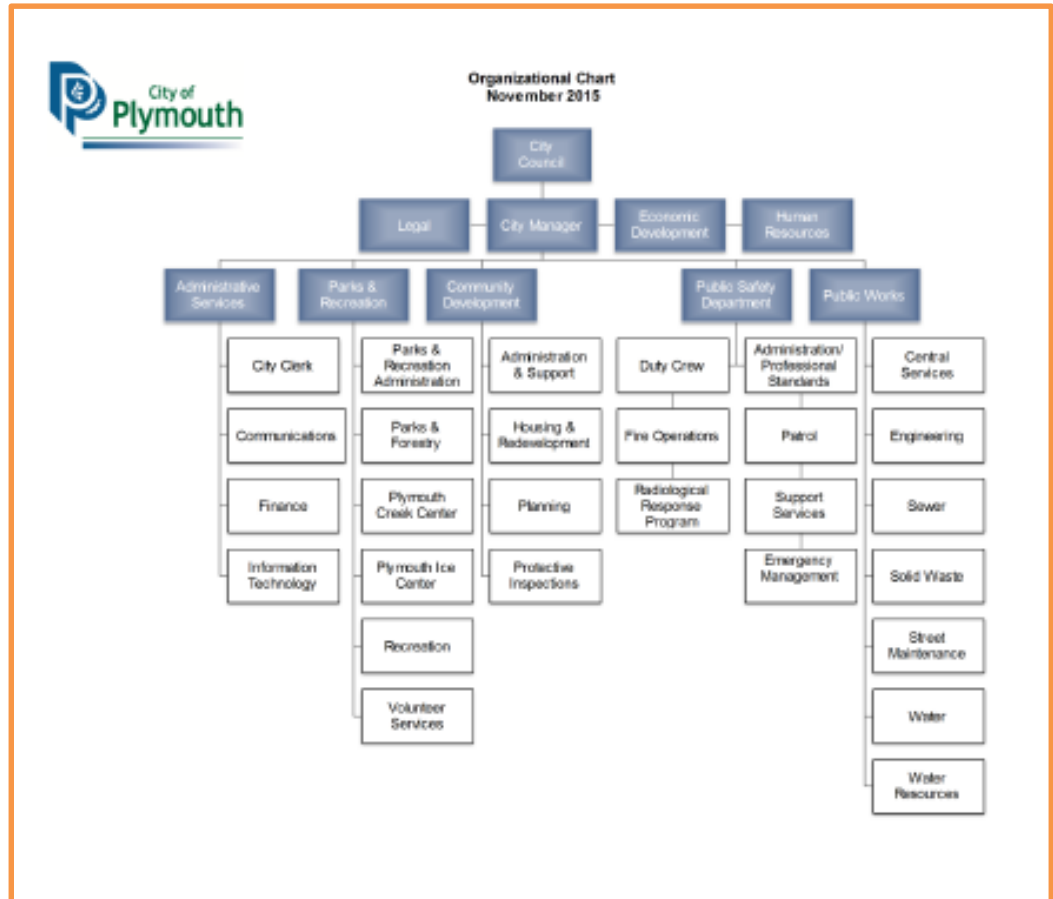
City of Plymouth

Organizational Chart
November 2015

City Council

Legal

City Manager

Economic Development

Human Resources

Administrative Services

Parks & Recreation

Community Development

Public Safety Department

Public Works

City Clerk

Communications

Finance

Information Technology

Parks & Recreation Administration

Parks & Forestry

Plymouth Creek Center

Plymouth Ice Center

Recreation

Volunteer Services

Administration & Support

Housing & Redevelopment

Planning

Protective Inspections

Duty Crew

Fire Operations

Radiological Response Program

Administration/ Professional Standards

Patrol

Support Services

Emergency Management

Central Services

Engineering

Sewer

Solid Waste

Street Maintenance

Water

Water Resources